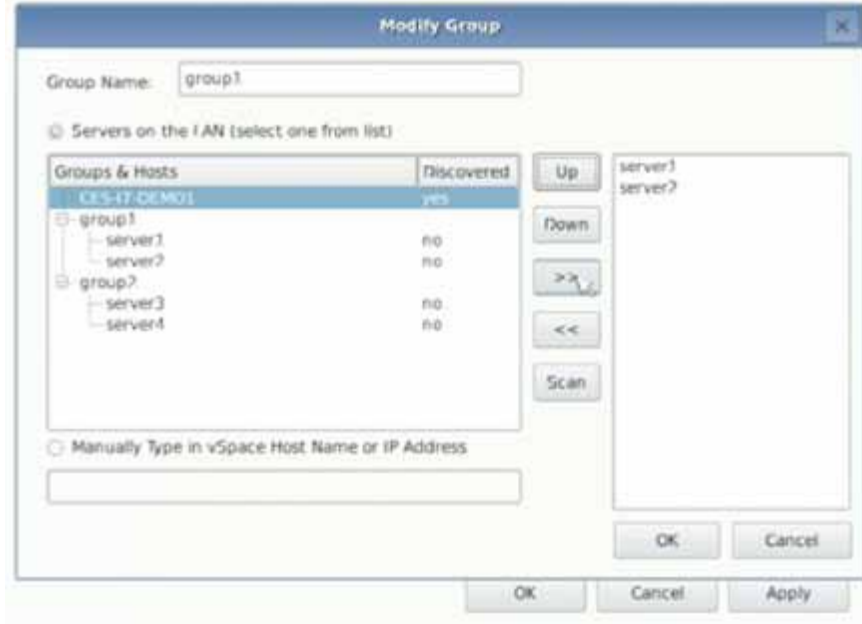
Modify Group

Group Name: group1

Servers on the LAN (select one from list)

| Groups & Hosts | Discovered |
|---|---|
| CES-IT-DEMO1 | yes |
| group1 | |
| server1 | no |
| server2 | no |
| group2 | |
| server3 | no |
| server4 | no |

Up

Down

>>

<<

Scan

server1
server2

Manually Type in vSpace Host Name or IP Address

OK Cancel

OK Cancel Apply